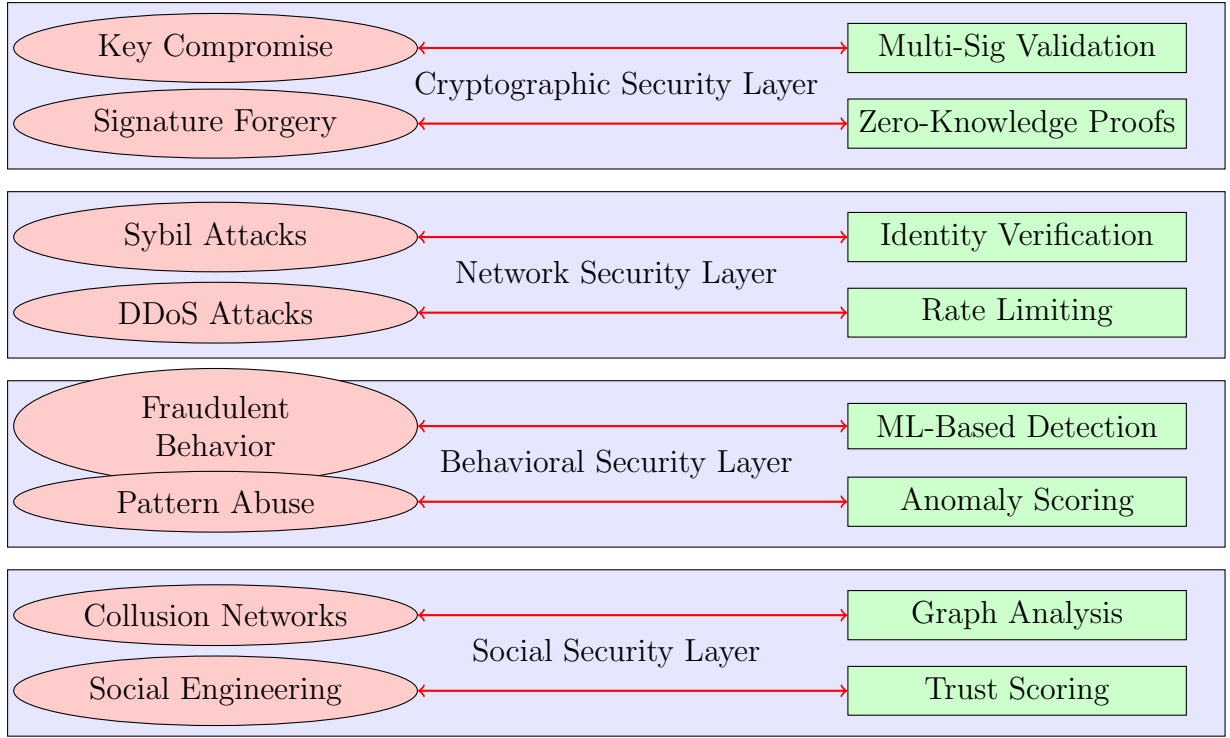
Key Compromise
Multi-Sig Validation
Cryptographic Security Layer
Signature Forgery
Zero-Knowledge Proofs

Sybil Attacks
Identity Verification
Network Security Layer
DDoS Attacks
Rate Limiting

Fraudulent Behavior
ML-Based Detection
Behavioral Security Layer
Pattern Abuse
Anomaly Scoring

Collusion Networks
Graph Analysis
Social Security Layer
Social Engineering
Trust Scoring